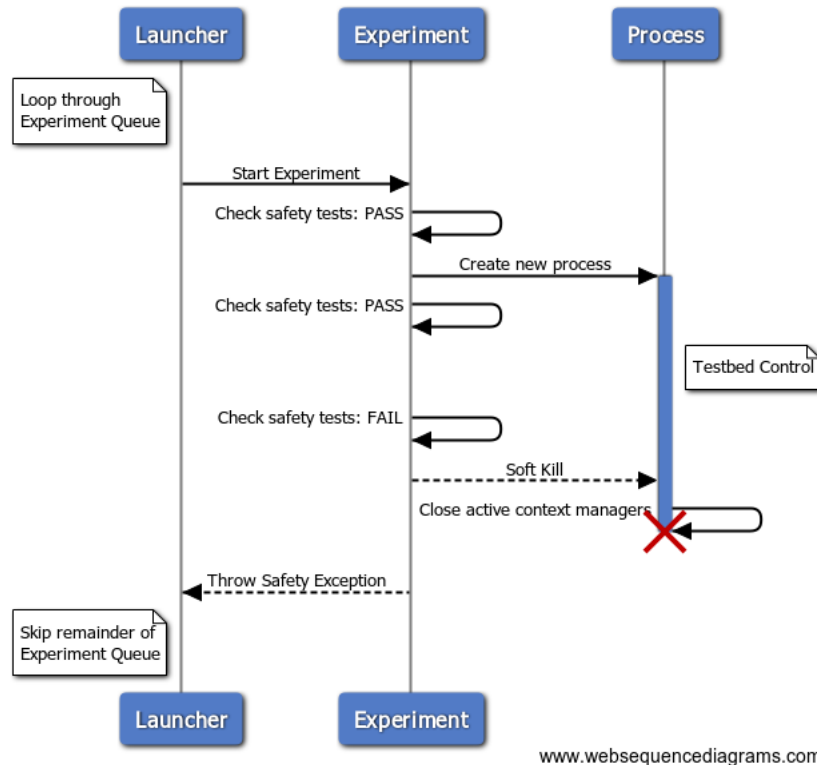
Launcher

Experiment

Process

Loop through Experiment Queue

Start Experiment

Check safety tests: PASS

Create new process

Check safety tests: PASS

Testbed Control

Check safety tests: FAIL

Soft Kill

Close active context managers

Throw Safety Exception

Skip remainder of Experiment Queue

Launcher

Experiment

www.websequencediagrams.com